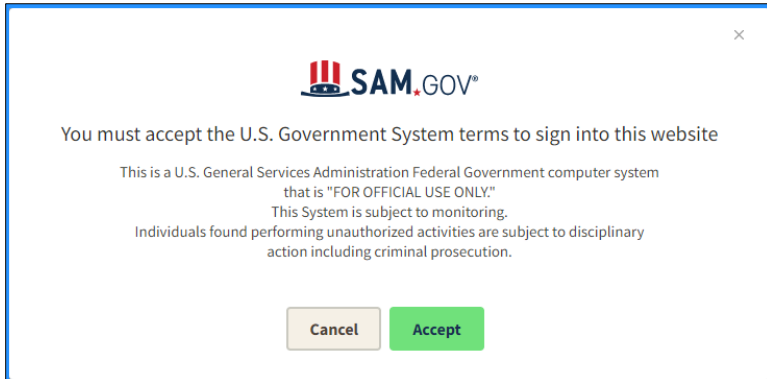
×

SAM.GOV®

You must accept the U.S. Government System terms to sign into this website

This is a U.S. General Services Administration Federal Government computer system that is "FOR OFFICIAL USE ONLY."
This System is subject to monitoring.
Individuals found performing unauthorized activities are subject to disciplinary action including criminal prosecution.

Cancel Accept